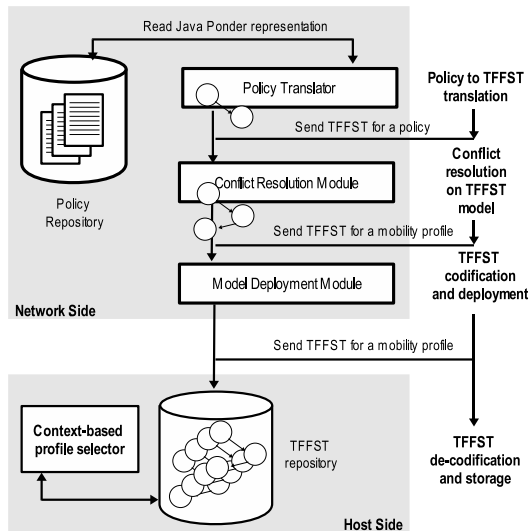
Read Java Ponder representation

Policy Translator

Policy to TFFST translation

Send TFFST for a policy

Conflict resolution on TFFST model

Conflict Resolution Module

Policy Repository

Send TFFST for a mobility profile

TFFST codification and deployment

Model Deployment Module

Network Side

Send TFFST for a mobility profile

Context-based profile selector

TFFST repository

TFFST de-codification and storage

Host Side